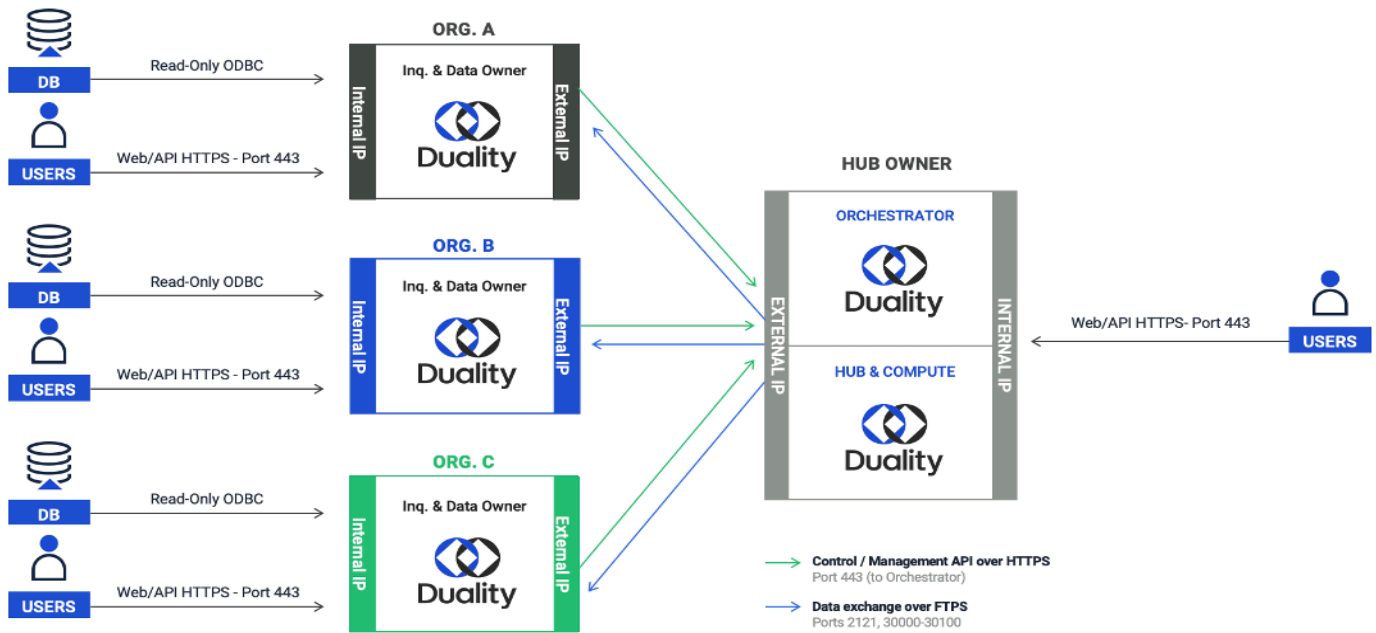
ORG. A

DB
Read-Only ODBC

USERS
Web/API HTTPS - Port 443

Internal IP
Inq. & Data Owner
Duality
External IP

ORG. B

DB
Read-Only ODBC

USERS
Web/API HTTPS - Port 443

Internal IP
Inq. & Data Owner
Duality
External IP

ORG. C

DB
Read-Only ODBC

USERS
Web/API HTTPS - Port 443

Internal IP
Inq. & Data Owner
Duality
External IP

HUB OWNER

EXTERNAL IP
ORCHESTRATOR
Duality
HUB & COMPUTE
Duality
INTERNAL IP

Web/API HTTPS- Port 443
USERS

Control / Management API over HTTPS
Port 443 (to Orchestrator)

Data exchange over FTPS
Ports 2121, 30000-30100